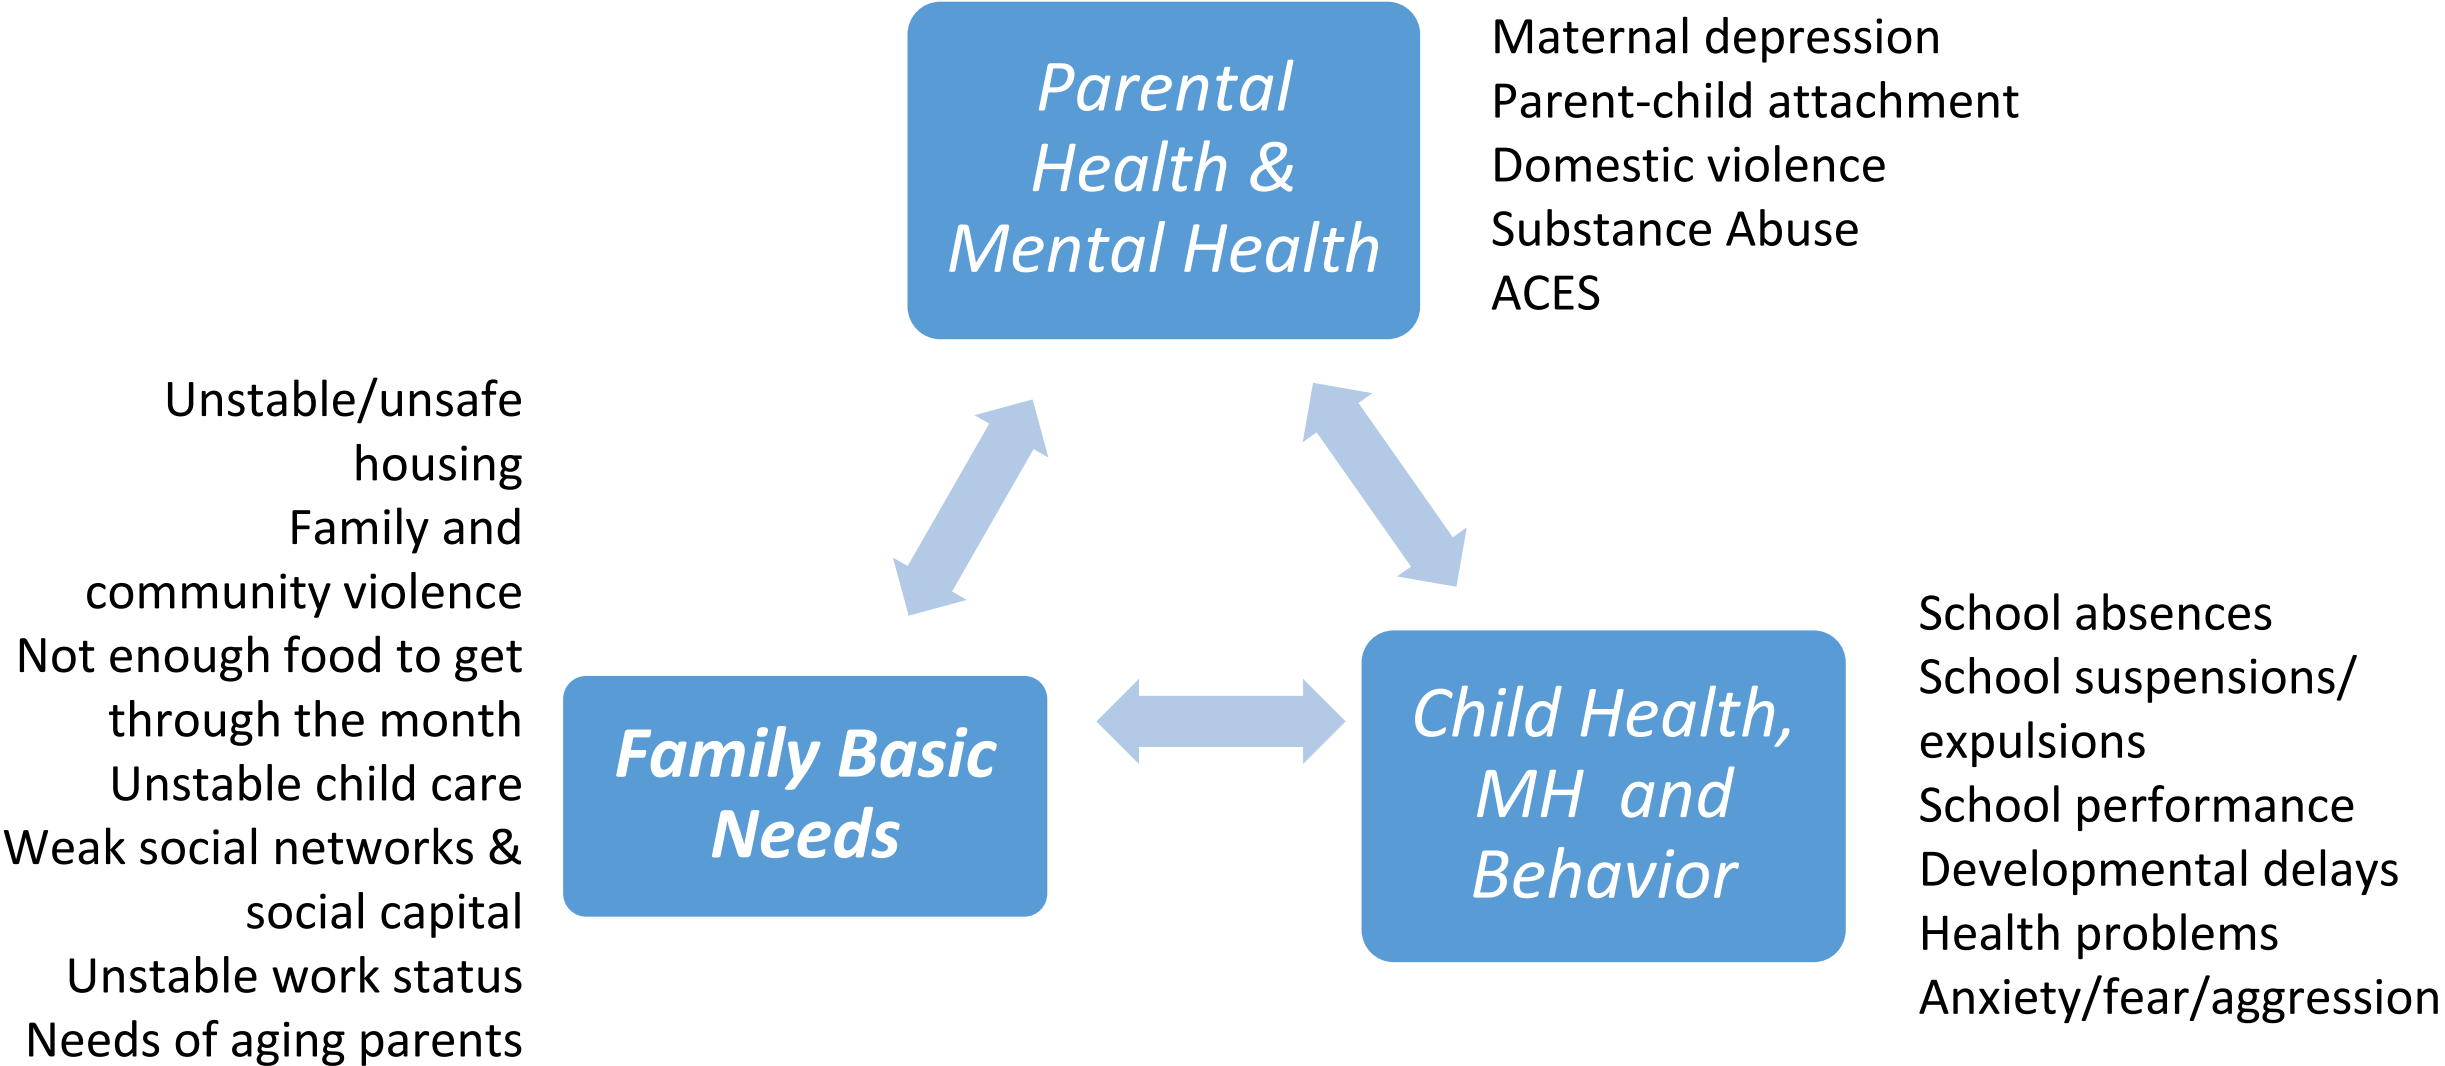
Parental Health & Mental Health

Maternal depression
Parent-child attachment
Domestic violence
Substance Abuse
ACES

Unstable/unsafe housing
Family and community violence
Not enough food to get through the month
Unstable child care
Weak social networks & social capital
Unstable work status
Needs of aging parents

Family Basic Needs

Child Health, MH and Behavior

School absences
School suspensions/ expulsions
School performance
Developmental delays
Health problems
Anxiety/fear/aggression